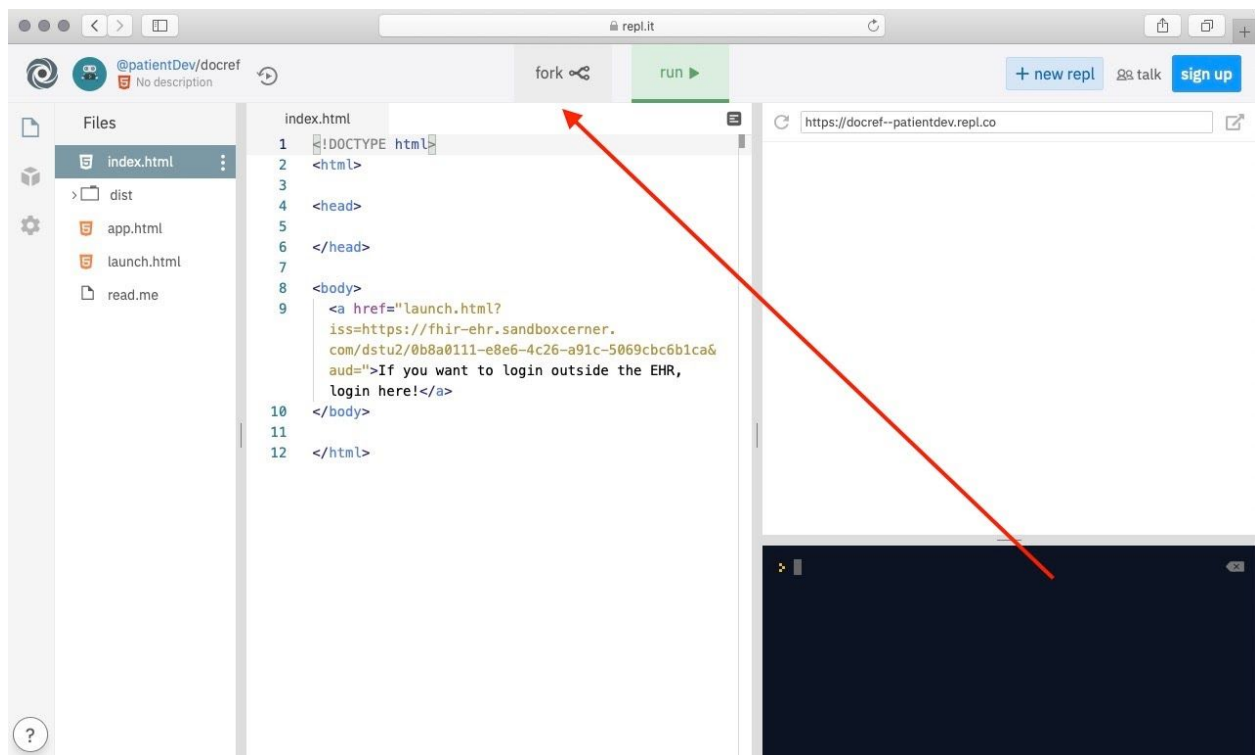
repl.it

@patientDev/docref
No description

fork

run ▶

+ new repl

talk

sign up

Files

index.html

dist

app.html

launch.html

read.me

index.html

https://docref--patientdev.repl.co

1 <!DOCTYPE html>
2 <html>
3
4 <head>
5
6 </head>
7
8 <body>
9 <a href="launch.html?iss=https://fhir-ehr.sandboxcerner.com/dstu2/0b8a0111-e8e6-4c26-a91c-5069cbc6b1ca&aud=">If you want to login outside the EHR, login here!</a>
10 </body>
11
12 </html>

>

?